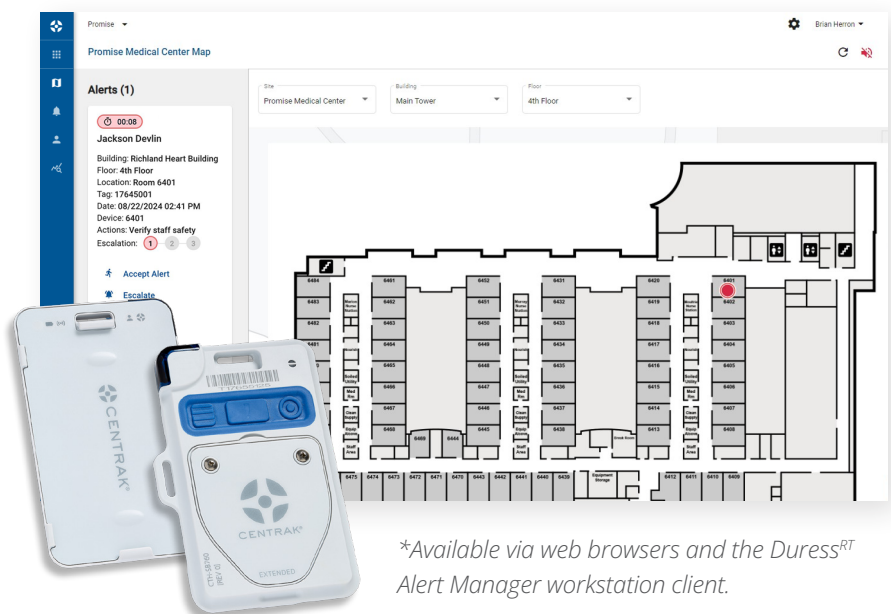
Promise ▾

Brian Herron ▾

Promise Medical Center Map

Alerts (1)

00:08

Jackson Devlin

Building: Richland Heart Building
Floor: 4th Floor
Location: Room 6401
Tag: 17645001
Date: 08/22/2024 02:41 PM
Device: 6401
Actions: Verify staff safety
Escalation: 1 2 3

Accept Alert

Escalate

Site
Promise Medical Center

Building
Main Tower

Floor
4th Floor

6494 6491 6461 6431 6420 6401
6483 6462 6451 6432 6419 6402
6482 6463 6450 6433 6418 6403
6481 6464 6449 6434 6417 6404
6465 6448 6435 6416 6405
6466 6447 6436 6415 6406
6467 6446 6437 6414 6407
6468 6469 6444 6445 6438 6413 6408
6475 6474 6473 6472 6471 6470 6443 6442 6441 6440 6439 6412 6411 6410 6409

Nurse Station
Soiled Utility
Med Rm
Clean Supply
Equip
Staff Area
Break Room
Equipment Storage

CENTRAK

CENTRAK

EXTENDED

*Available via web browsers and the Duress$^{RT}$ Alert Manager workstation client.